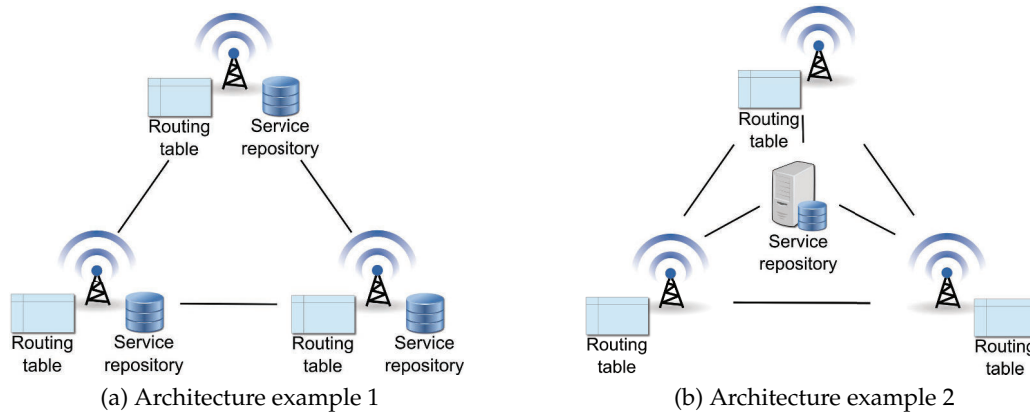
Routing table

Service repository

Routing table

Service repository

Routing table

Service repository

(a) Architecture example 1

Routing table

Service repository

Routing table

Routing table

(b) Architecture example 2